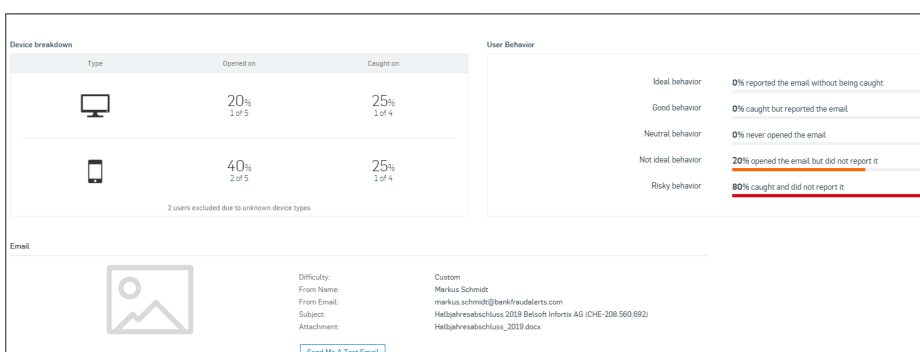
Device breakdown

| Type | Opened on | Caught on |
|---|---|---|
| | 20% 1 of 5 | 25% 1 of 4 |
| | 40% 2 of 5 | 25% 1 of 4 |

2 users excluded due to unknown device types

User Behavior

Ideal behavior **0%** reported the email without being caught

Good behavior **0%** caught but reported the email

Neutral behavior **0%** never opened the email

Not ideal behavior **20%** opened the email but did not report it

Risky behavior **80%** caught and did not report it

Email

Difficulty: Custom
From Name: Markus Schmidt
From Email: markus.schmidt@bankfraudalerts.com
Subject: Halbjahresabschluss 2019 Belsoft Infortix AG (CHE-208.560.692)
Attachment: Halbjahresabschluss_2019.docx

Send Me A Test Email